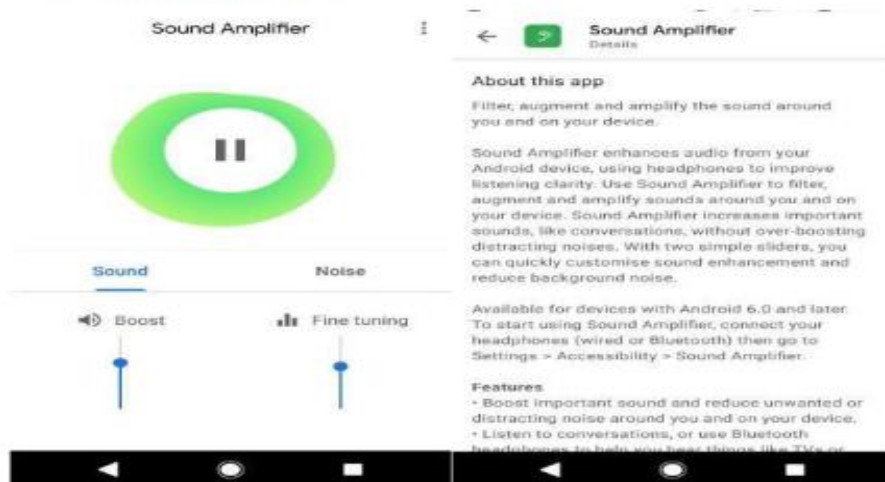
Sound Amplifier

Sound

Noise

Boost

Fine tuning

Sound Amplifier
Details

About this app

Filter, augment and amplify the sound around you and on your device.

Sound Amplifier enhances audio from your Android device, using headphones to improve listening clarity. Use Sound Amplifier to filter, augment and amplify sounds around you and on your device. Sound Amplifier increases important sounds, like conversations, without over-boosting distracting noises. With two simple sliders, you can quickly customise sound enhancement and reduce background noise.

Available for devices with Android 6.0 and later. To start using Sound Amplifier, connect your headphones (wired or Bluetooth) then go to Settings > Accessibility > Sound Amplifier.

Features
• Boost important sound and reduce unwanted or distracting noise around you and on your device.
• Listen to conversations, or use Bluetooth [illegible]